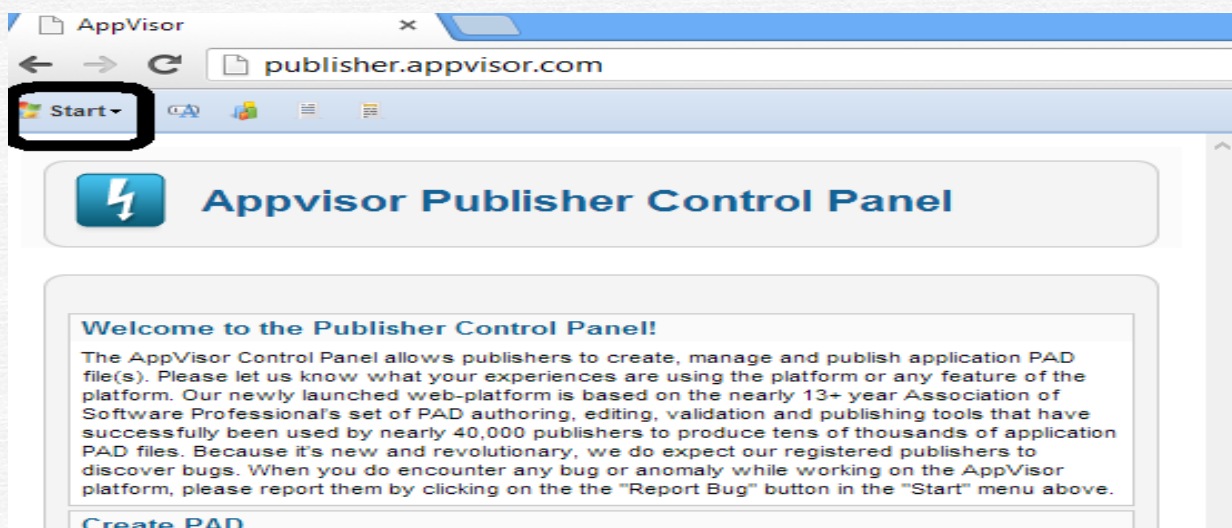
AppVisor ×

publisher.appvisor.com

Start

Appvisor Publisher Control Panel

Welcome to the Publisher Control Panel!

The AppVisor Control Panel allows publishers to create, manage and publish application PAD file(s). Please let us know what your experiences are using the platform or any feature of the platform. Our newly launched web-platform is based on the nearly 13+ year Association of Software Professional's set of PAD authoring, editing, validation and publishing tools that have successfully been used by nearly 40,000 publishers to produce tens of thousands of application PAD files. Because it's new and revolutionary, we do expect our registered publishers to discover bugs. When you do encounter any bug or anomaly while working on the AppVisor platform, please report them by clicking on the the "Report Bug" button in the "Start" menu above.

Create PAD